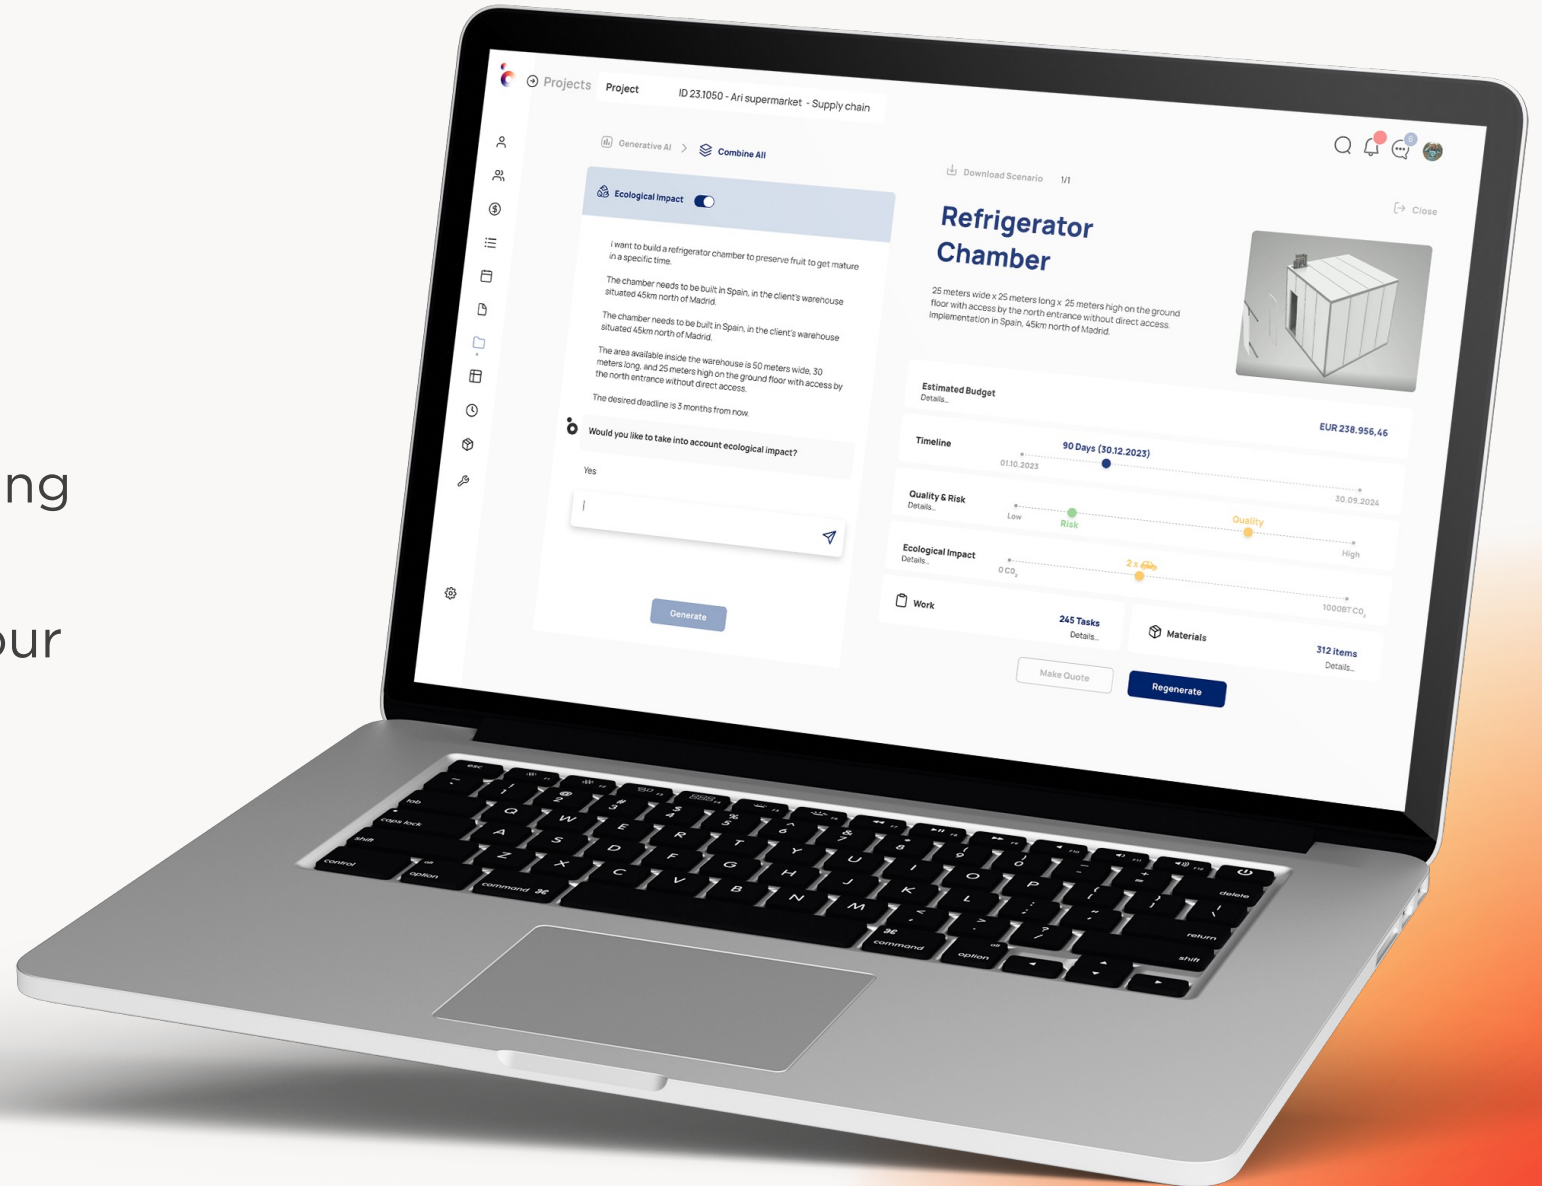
ng

our

Projects Project ID 23.1050 - Ari supermarket - Supply chain

Generative AI > Combine All

Ecological Impact

I want to build a refrigerator chamber to preserve fruit to get mature in a specific time.

The chamber needs to be built in Spain, in the client's warehouse situated 45km north of Madrid.

The chamber needs to be built in Spain, in the client's warehouse situated 45km north of Madrid.

The area available inside the warehouse is 50 meters wide, 30 meters long, and 25 meters high on the ground floor with access by the north entrance without direct access.

The desired deadline is 3 months from now.

Would you like to take into account ecological impact?

Yes

Generate

Download Scenario 1/1

Close

Refrigerator Chamber

25 meters wide x 25 meters long x 25 meters high on the ground floor with access by the north entrance without direct access. Implementation in Spain, 45km north of Madrid.

Estimated Budget
Details...
EUR 238.956,46

Timeline
90 Days (30.12.2023)
01.10.2023
30.09.2024

Quality & Risk
Details...
Low
Risk
Quality
High

Ecological Impact
Details...
0 $CO_2$
2 x
1000BT $CO_2$

Work
245 Tasks
Details...

Materials
312 items
Details...

Make Quote

Regenerate